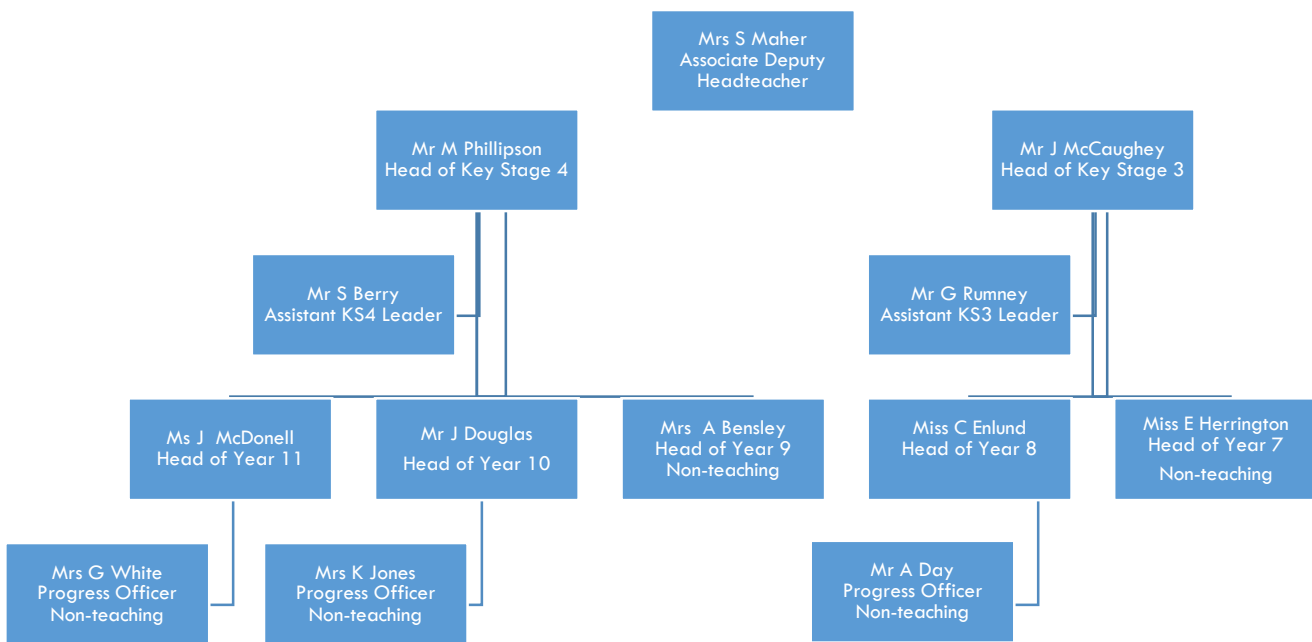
Mrs S Maher
Associate Deputy Headteacher

Mr M Phillipson
Head of Key Stage 4

Mr J McCaughey
Head of Key Stage 3

Mr S Berry
Assistant KS4 Leader

Mr G Rumney
Assistant KS3 Leader

Ms J McDonell
Head of Year 11

Mr J Douglas
Head of Year 10

Mrs A Bensley
Head of Year 9
Non-teaching

Miss C Enlund
Head of Year 8

Miss E Herrington
Head of Year 7
Non-teaching

Mrs G White
Progress Officer
Non-teaching

Mrs K Jones
Progress Officer
Non-teaching

Mr A Day
Progress Officer
Non-teaching